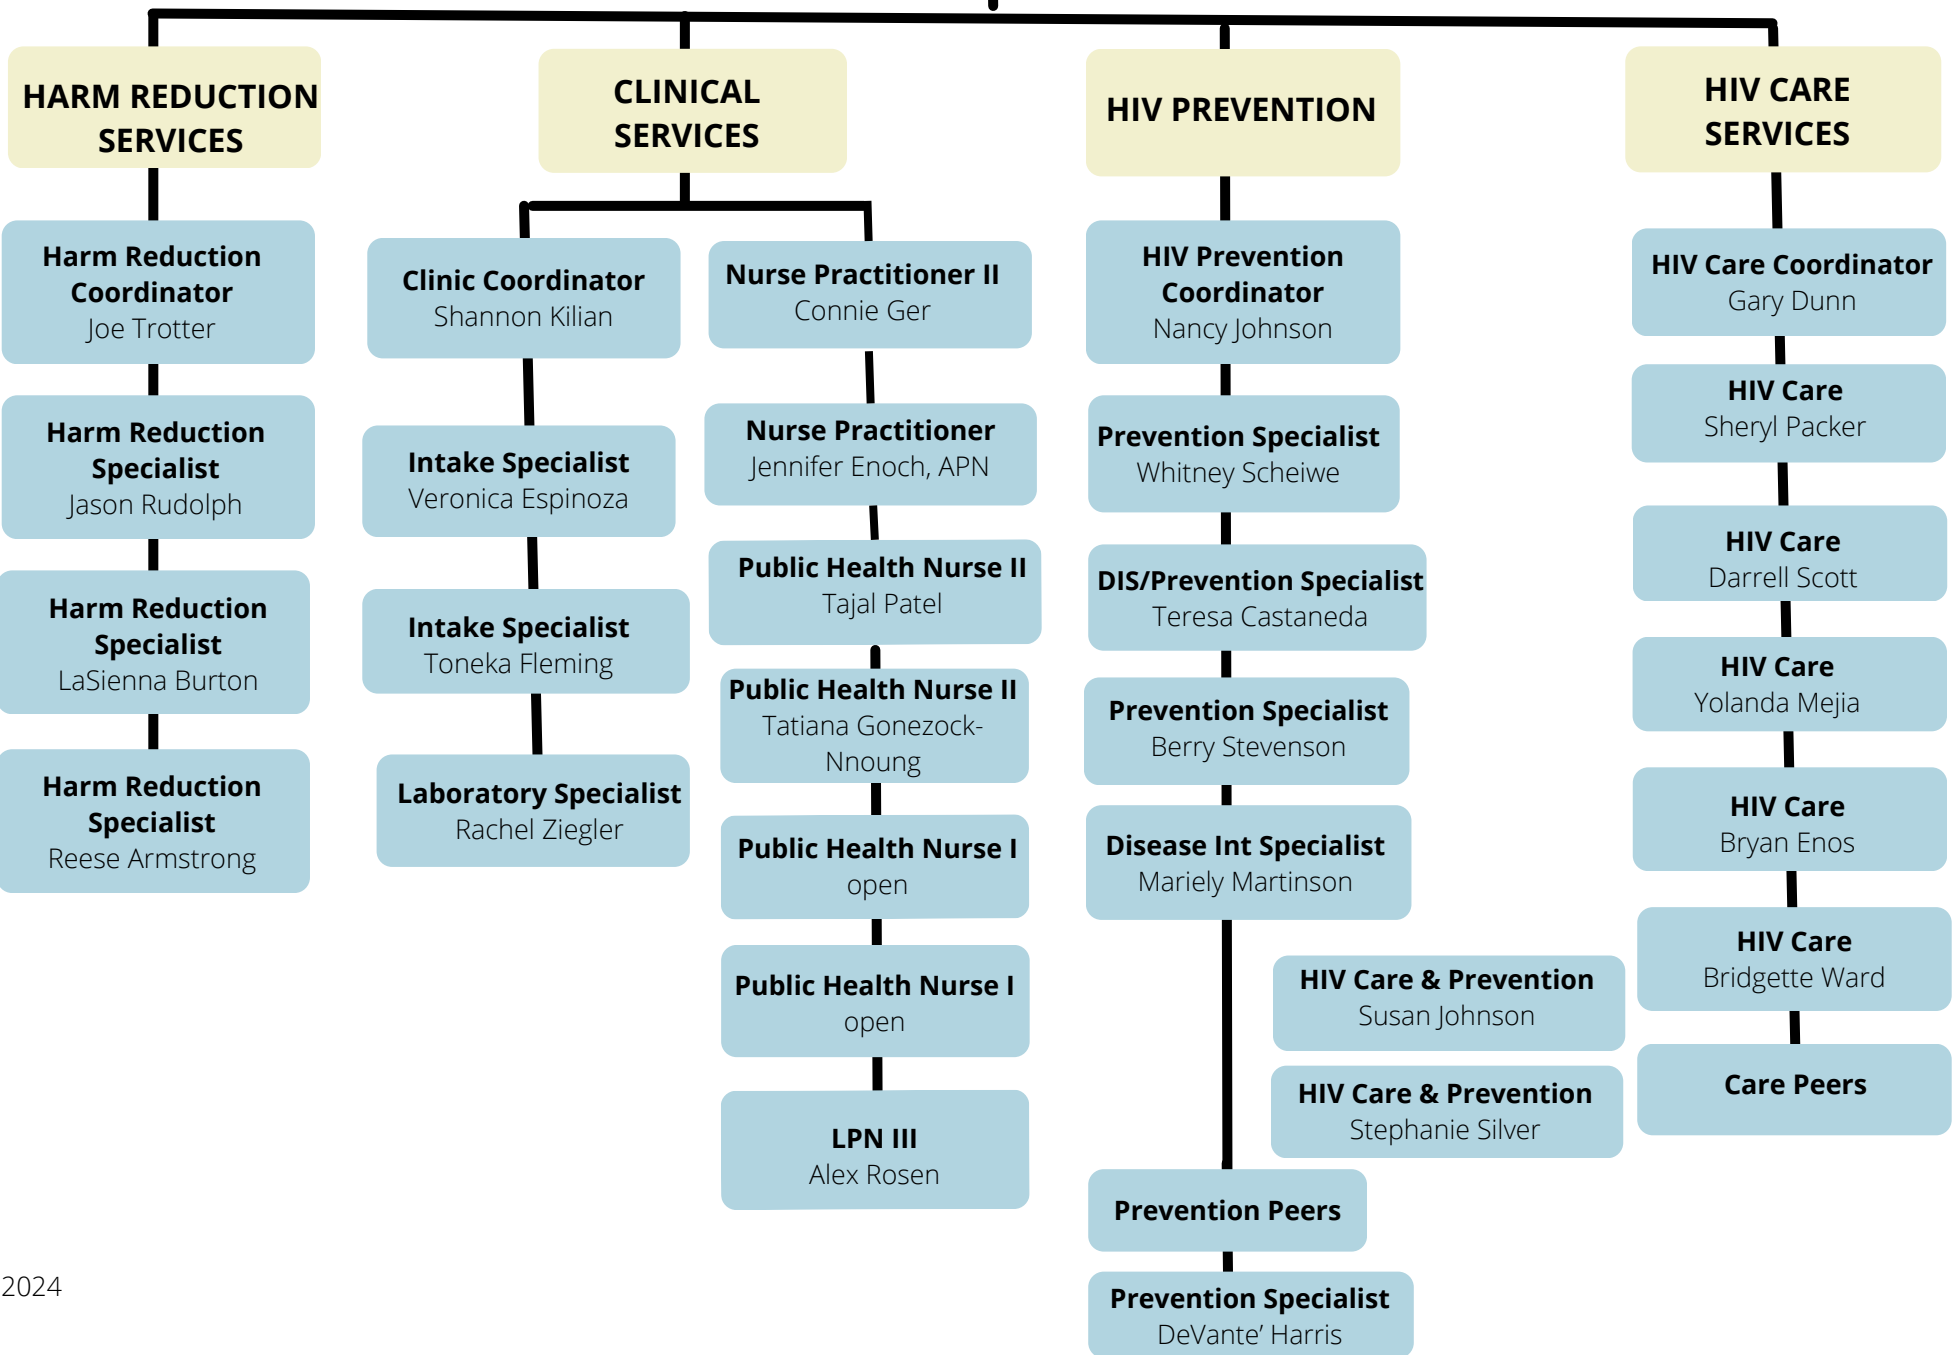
HARM REDUCTION SERVICES

Harm Reduction Coordinator
Joe Trotter

Harm Reduction Specialist
Jason Rudolph

Harm Reduction Specialist
LaSienna Burton

Harm Reduction Specialist
Reese Armstrong

CLINICAL SERVICES

Clinic Coordinator
Shannon Kilian

Intake Specialist
Veronica Espinoza

Intake Specialist
Toneka Fleming

Laboratory Specialist
Rachel Ziegler

Nurse Practitioner II
Connie Ger

Nurse Practitioner
Jennifer Enoch, APN

Public Health Nurse II
Tajal Patel

Public Health Nurse II
Tatiana Gonezock-Nnoung

Public Health Nurse I
open

Public Health Nurse I
open

LPN III
Alex Rosen

HIV PREVENTION

HIV Prevention Coordinator
Nancy Johnson

Prevention Specialist
Whitney Scheiwe

DIS/Prevention Specialist
Teresa Castaneda

Prevention Specialist
Berry Stevenson

Disease Int Specialist
Mariely Martinson

HIV Care & Prevention
Susan Johnson

HIV Care & Prevention
Stephanie Silver

Prevention Peers

Prevention Specialist
DeVante' Harris

HIV CARE SERVICES

HIV Care Coordinator
Gary Dunn

HIV Care
Sheryl Packer

HIV Care
Darrell Scott

HIV Care
Yolanda Mejia

HIV Care
Bryan Enos

HIV Care
Bridgette Ward

Care Peers

2024